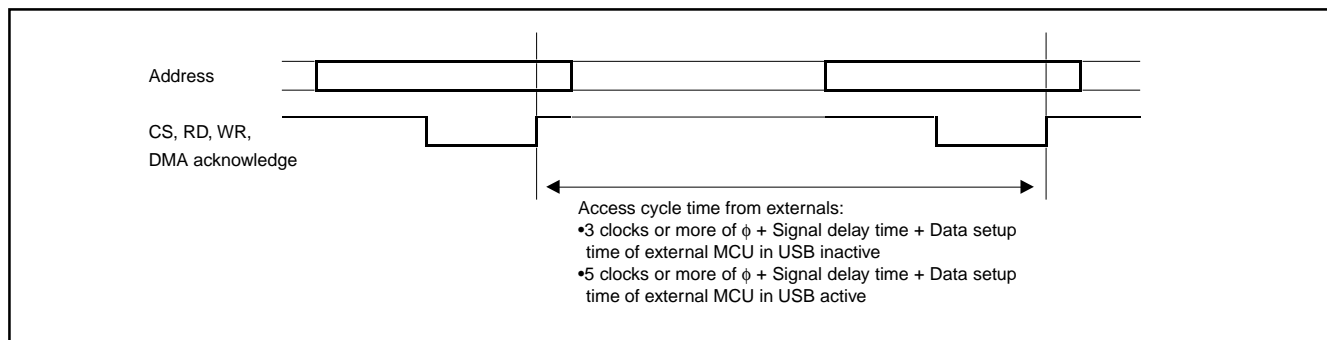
Address

CS, RD, WR,
DMA acknowledge

Access cycle time from externals:
•3 clocks or more of $\phi$ + Signal delay time + Data setup time of external MCU in USB inactive
•5 clocks or more of $\phi$ + Signal delay time + Data setup time of external MCU in USB active